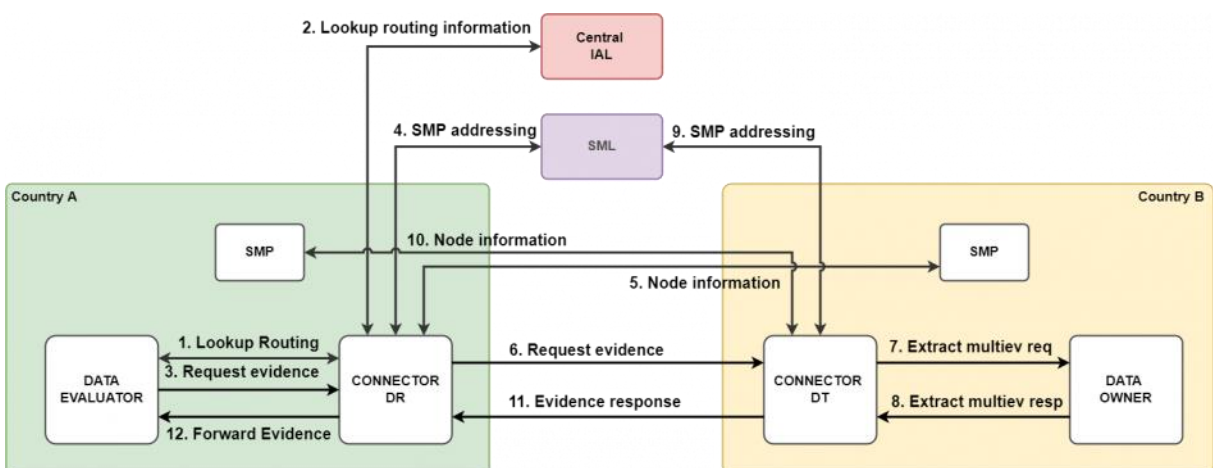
2. Lookup routing information

Central IAL

4. SMP addressing

SML

9. SMP addressing

Country A

Country B

SMP

10. Node information

SMP

5. Node information

1. Lookup Routing

3. Request evidence

12. Forward Evidence

DATA EVALUATOR

CONNECTOR DR

6. Request evidence

11. Evidence response

CONNECTOR DT

7. Extract multiev req

8. Extract multiev resp

DATA OWNER